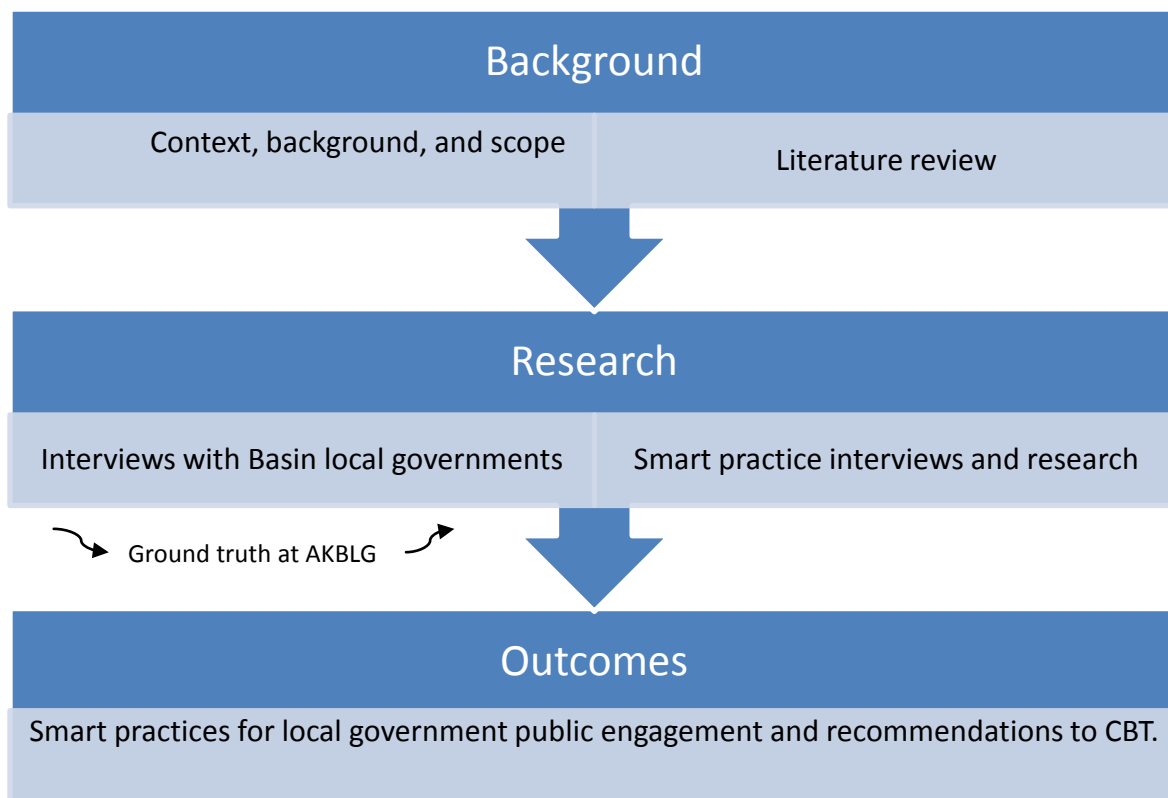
Background

Context, background, and scope

Literature review

Research

Interviews with Basin local governments

Smart practice interviews and research

Ground truth at AKBLG

Outcomes

Smart practices for local government public engagement and recommendations to CBT.